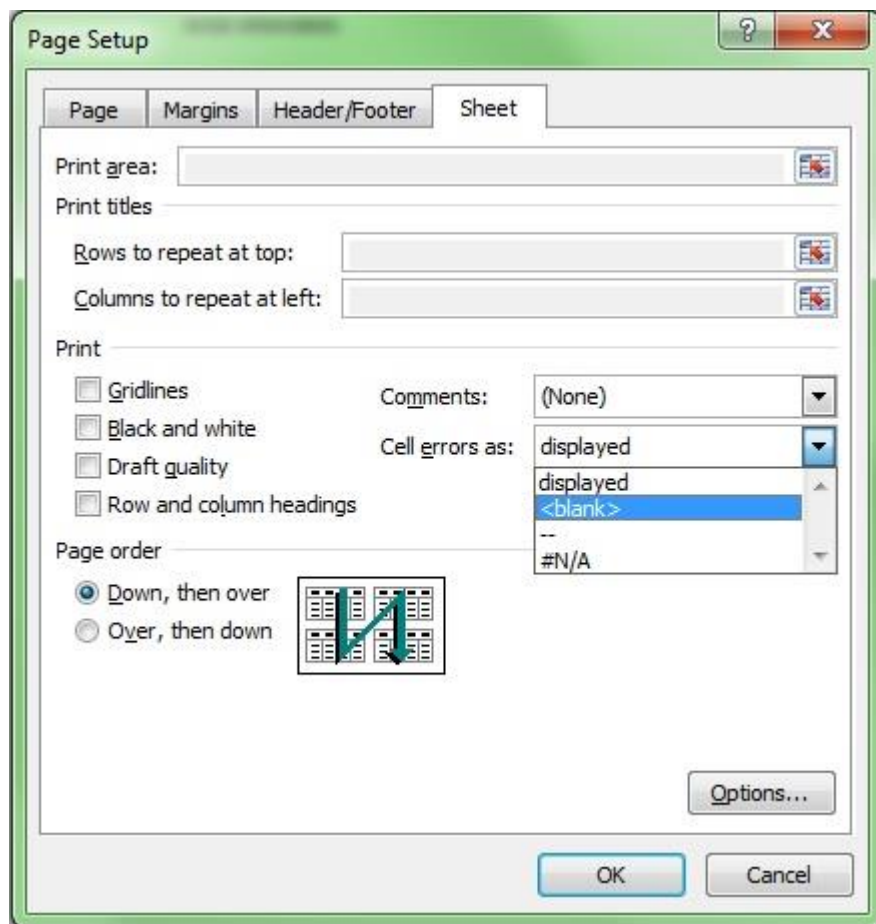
Page Setup

?

Page
Margins
Header/Footer
Sheet

Print area:

Print titles

Rows to repeat at top:

Columns to repeat at left:

Print

Gridlines

Black and white

Draft quality

Row and column headings

Comments:
(None)

Cell errors as:
displayed

displayed
<blank>
--
#N/A

Page order

Down, then over

Over, then down

Options...

OK
Cancel